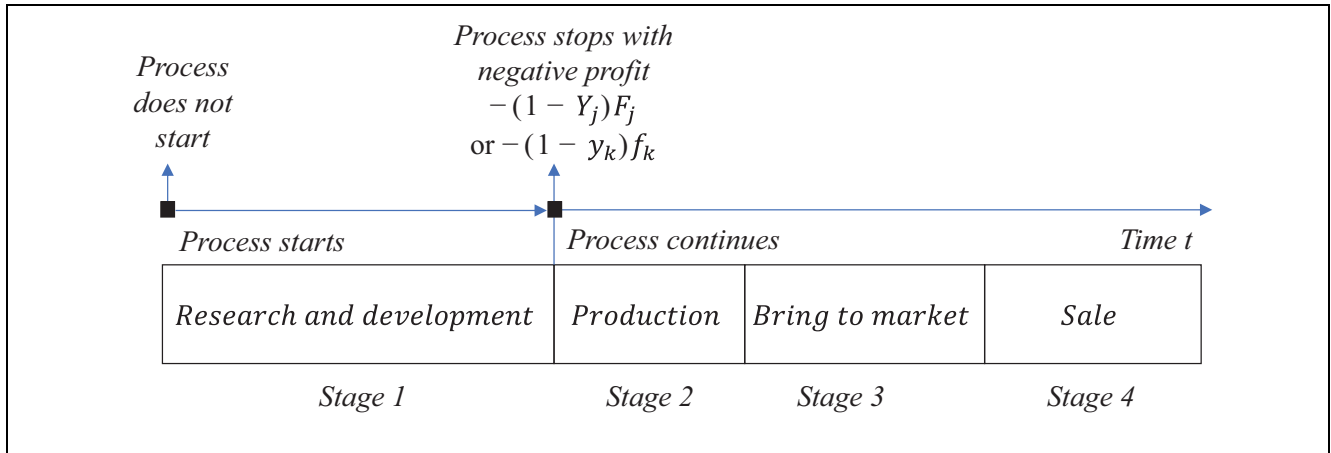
Process does not start

Process stops with negative profit $-(1 - Y_j)F_j$ or $-(1 - y_k)f_k$

Process starts

Process continues

Time t

| Research and development | Production | Bring to market | Sale |
|---|---|---|---|

Stage 1

Stage 2

Stage 3

Stage 4